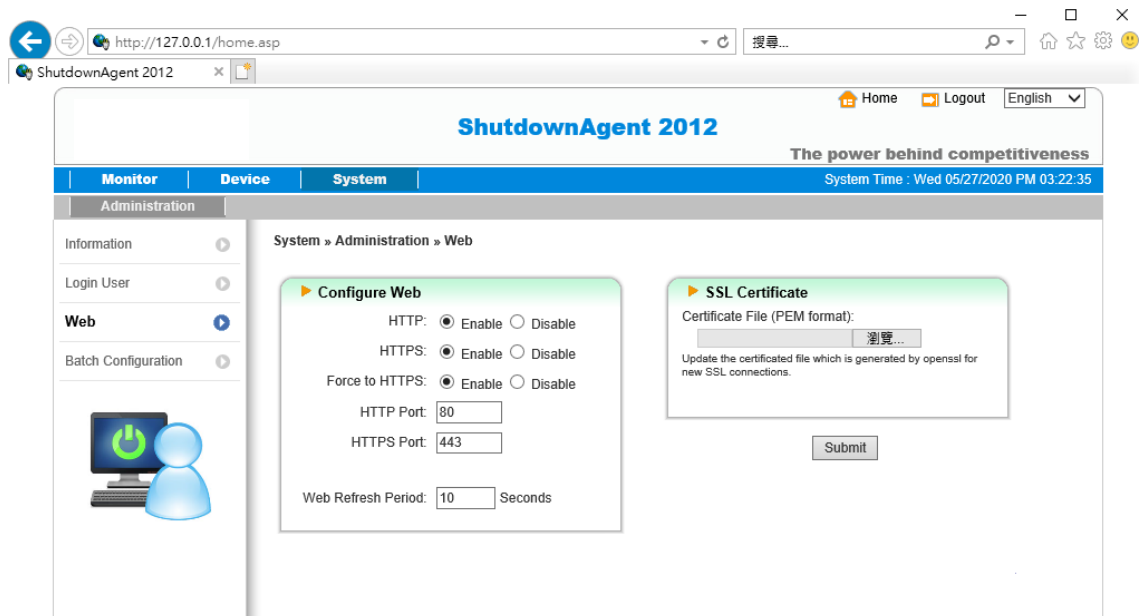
http://127.0.0.1/home.asp
搜尋...
ShutdownAgent 2012

Home Logout English

ShutdownAgent 2012

The power behind competitiveness

Monitor Device System System Time : Wed 05/27/2020 PM 03:22:35

Administration

Information
Login User
Web
Batch Configuration

System » Administration » Web

Configure Web

HTTP: Enable Disable
HTTPS: Enable Disable
Force to HTTPS: Enable Disable
HTTP Port: 80
HTTPS Port: 443

Web Refresh Period: 10 Seconds

SSL Certificate

Certificate File (PEM format):
瀏覽...
Update the certificated file which is generated by openssl for new SSL connections.

Submit